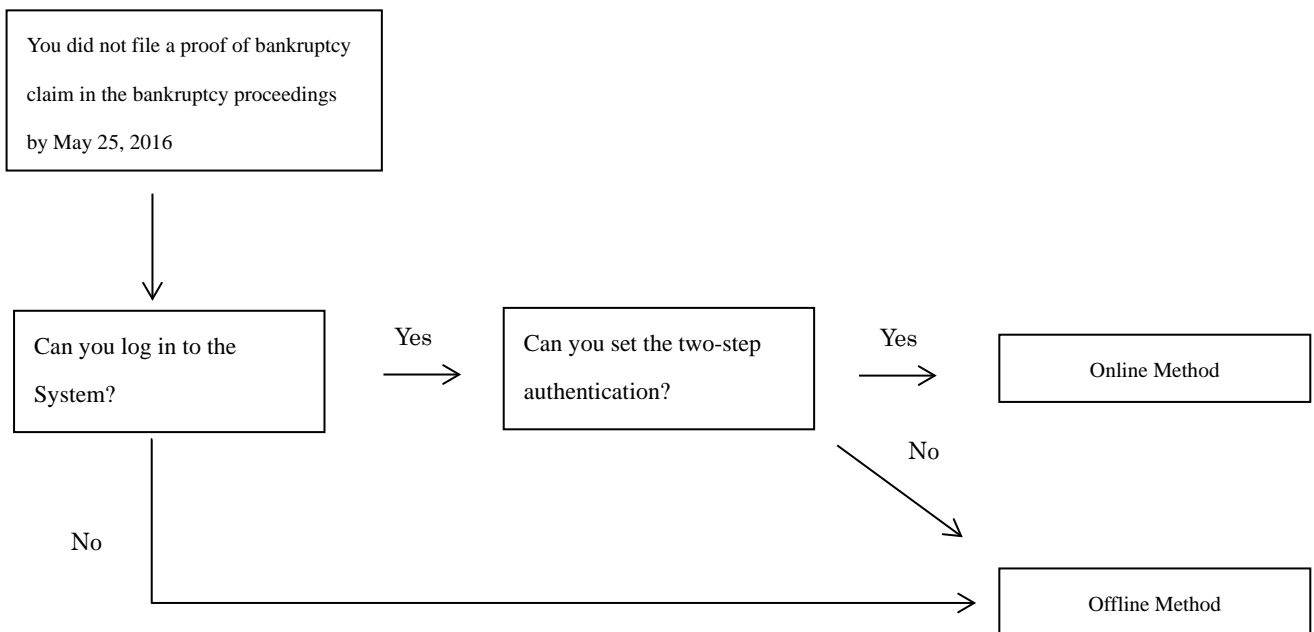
You did not file a proof of bankruptcy claim in the bankruptcy proceedings by May 25, 2016

Can you log in to the System?

Yes

Can you set the two-step authentication?

Yes

Online Method

No

No

Offline Method